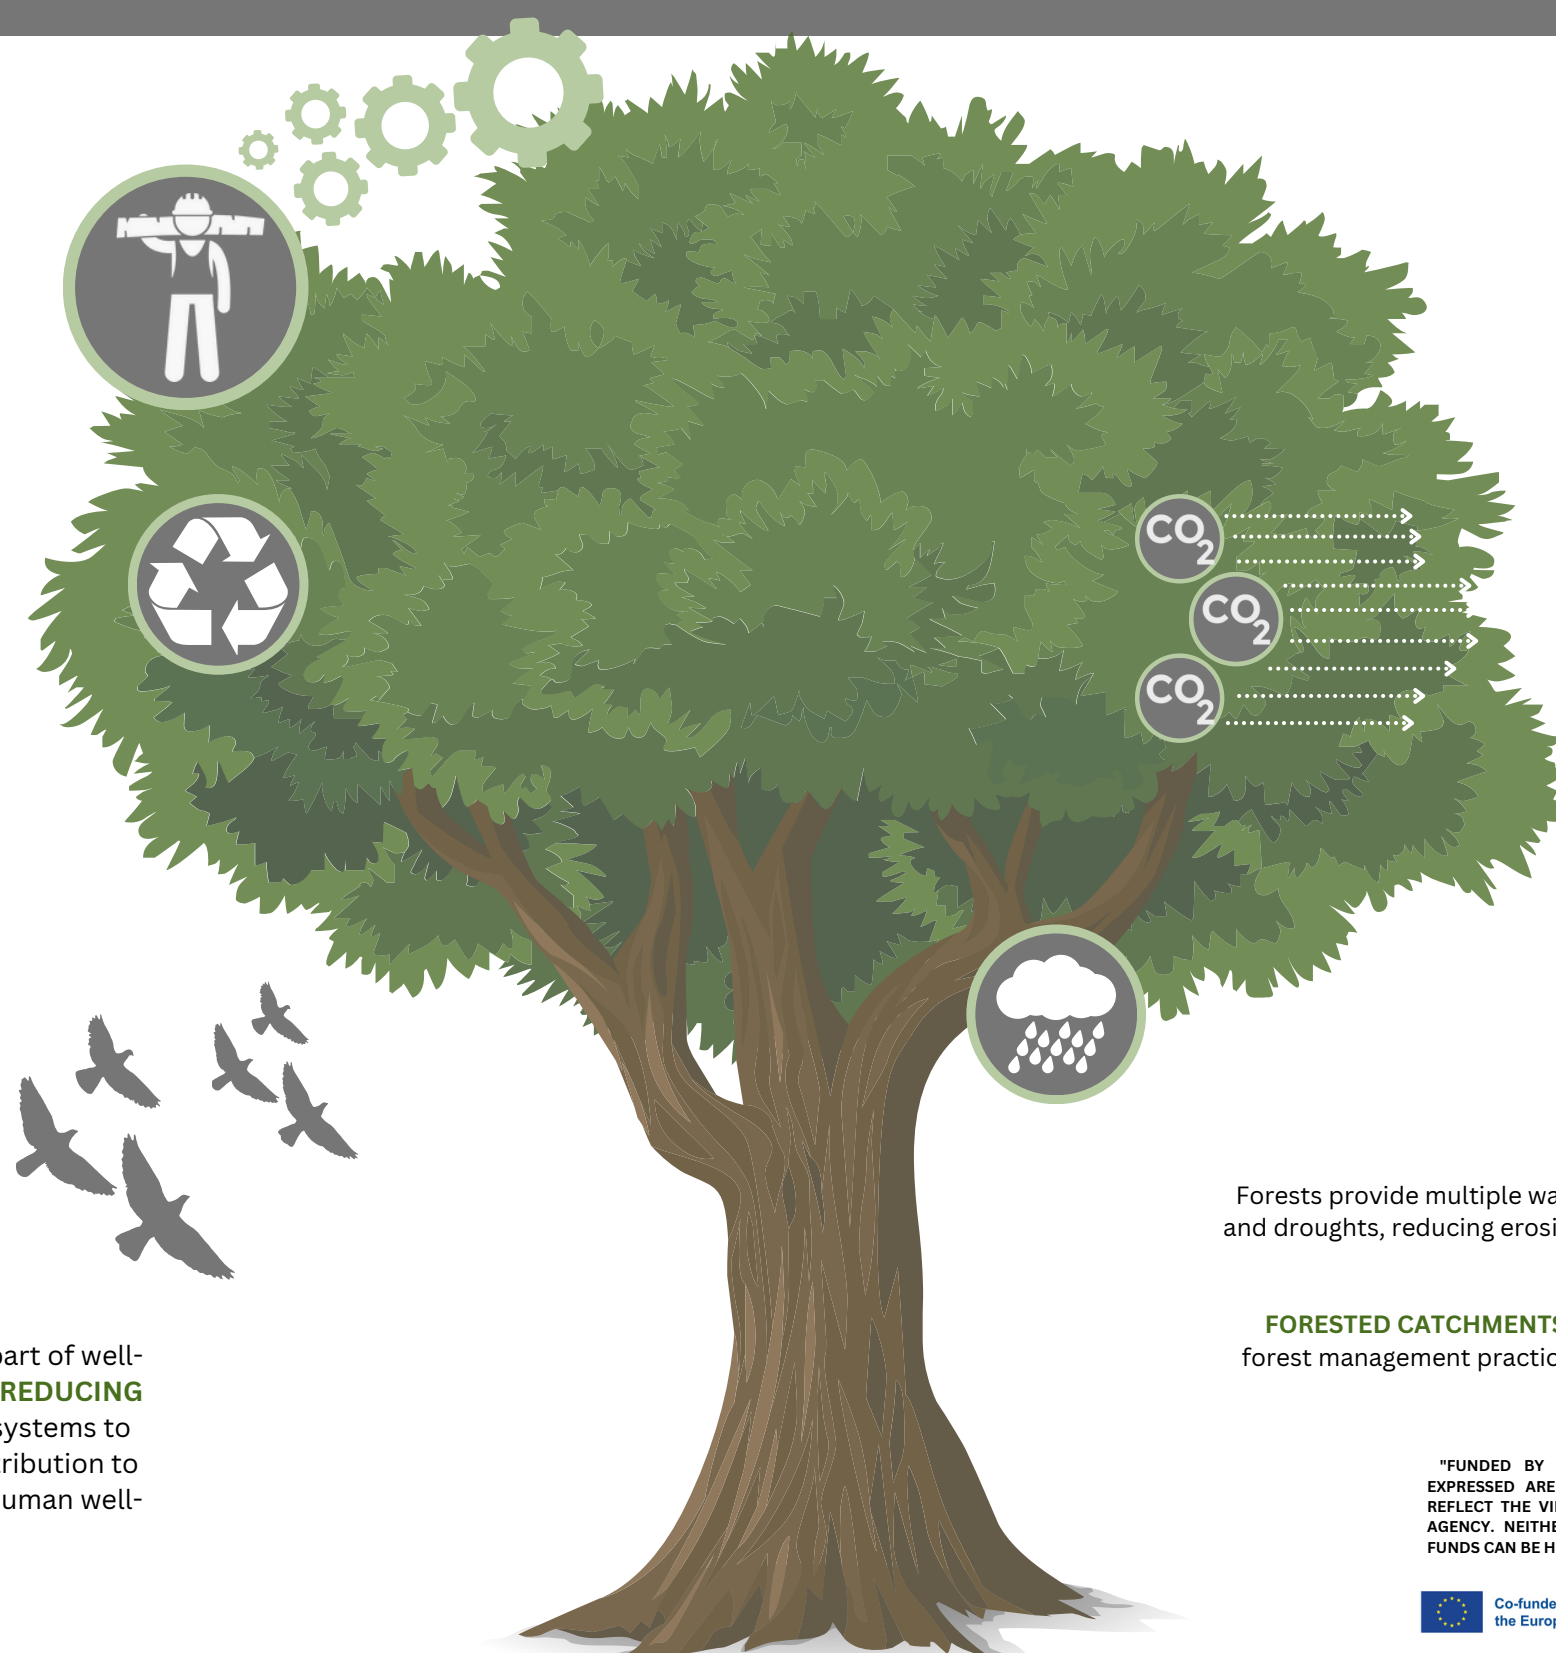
$CO_2$

$CO_2$

$CO_2$

part of well-
REDUCING
systems to
ribution to
uman well-

Forests provide multiple wa
and droughts, reducing erosi

FORESTED CATCHMENTS
forest management practic

"FUNDED BY
EXPRESSED ARE
REFLECT THE VI
AGENCY. NEITHE
FUNDS CAN BE H

Co-funde
the Europ